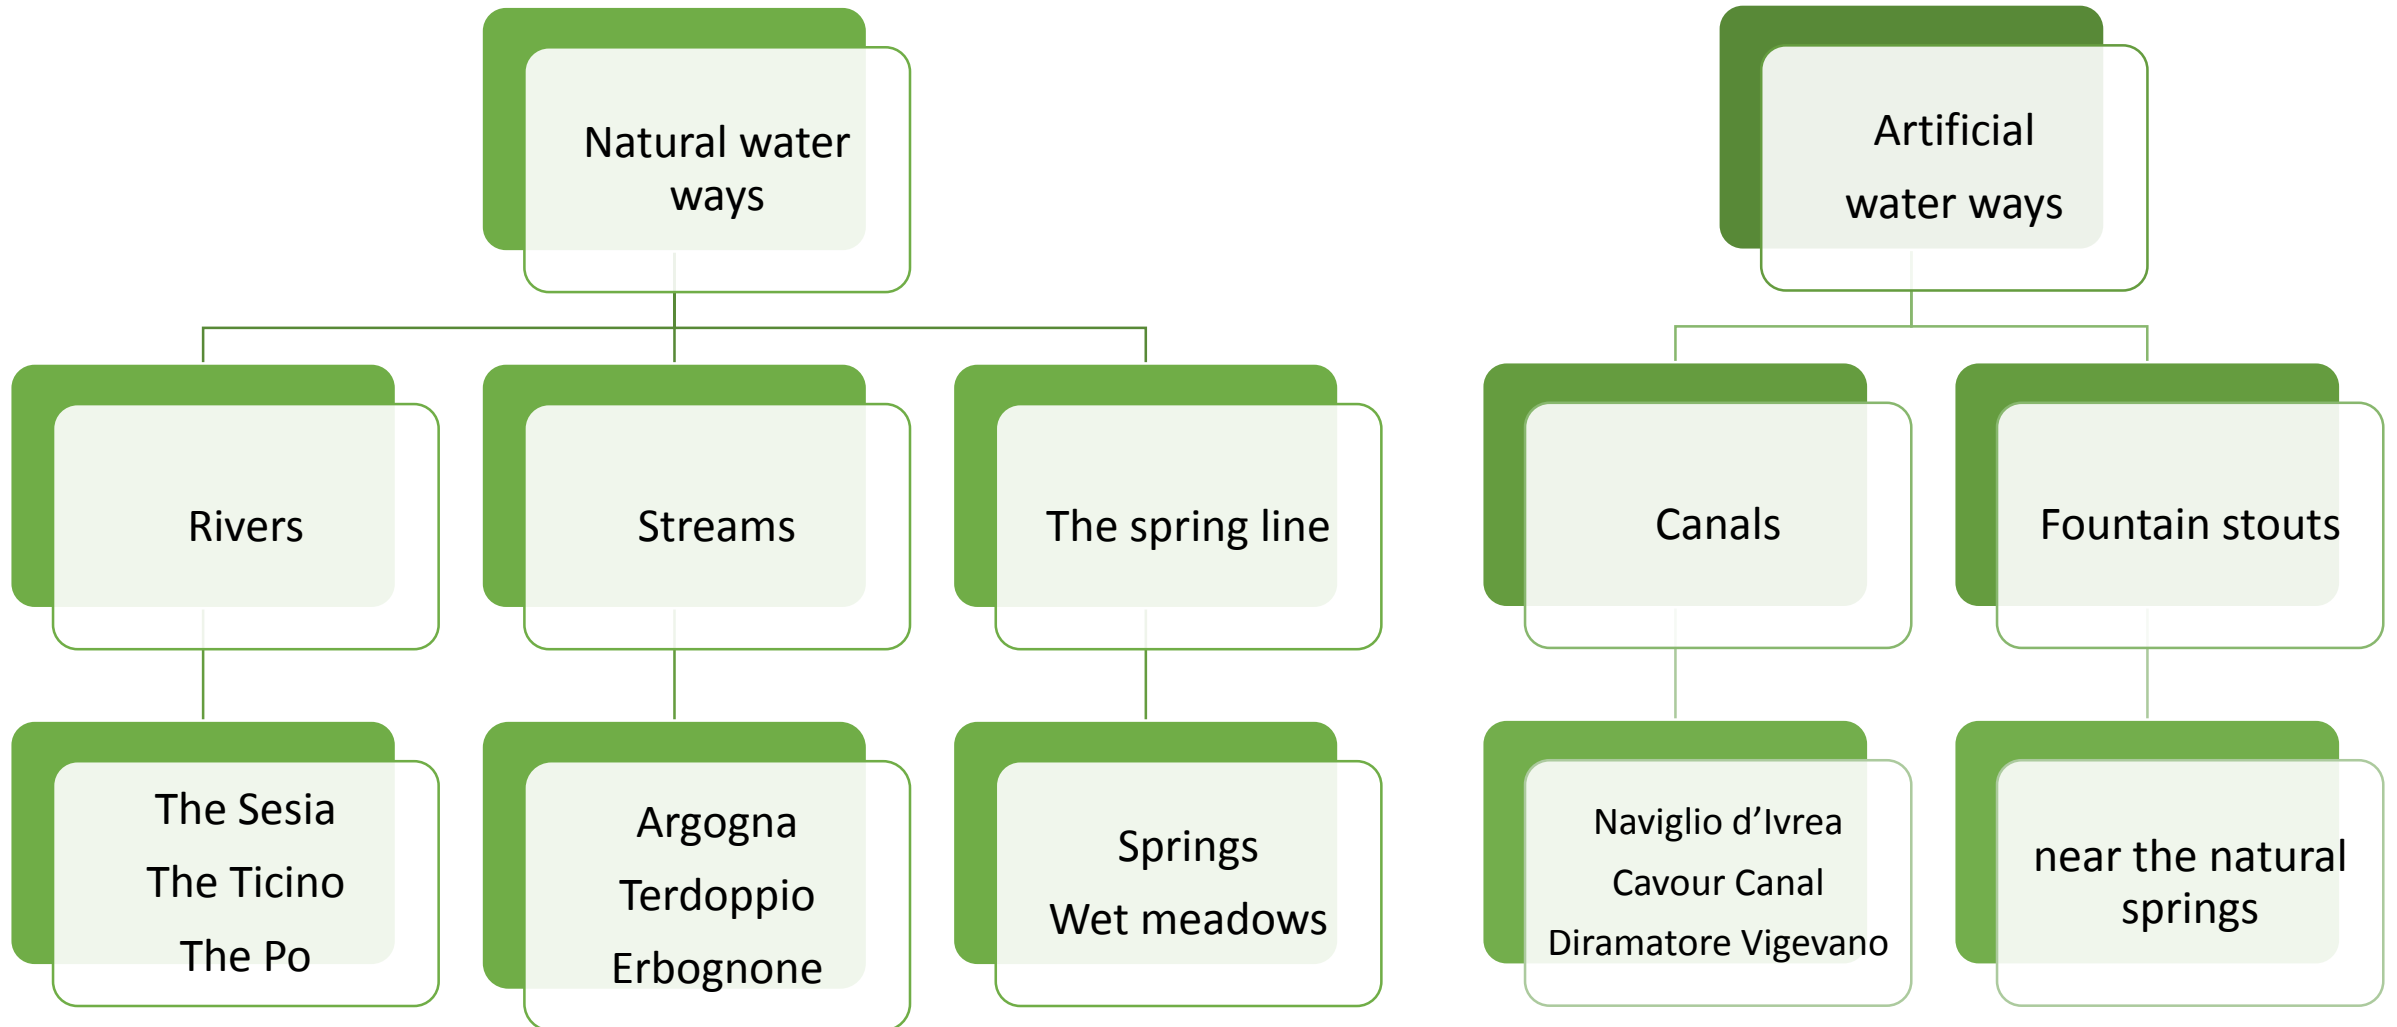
Natural water ways

Rivers

The Sesia
The Ticino
The Po

Streams

Argogna
Terdoppio
Erbognone

The spring line

Springs
Wet meadows

Artificial water ways

Canals

Naviglio d'Ivrea
Cavour Canal
Diramatore Vigevano

Fountain stouts

near the natural springs